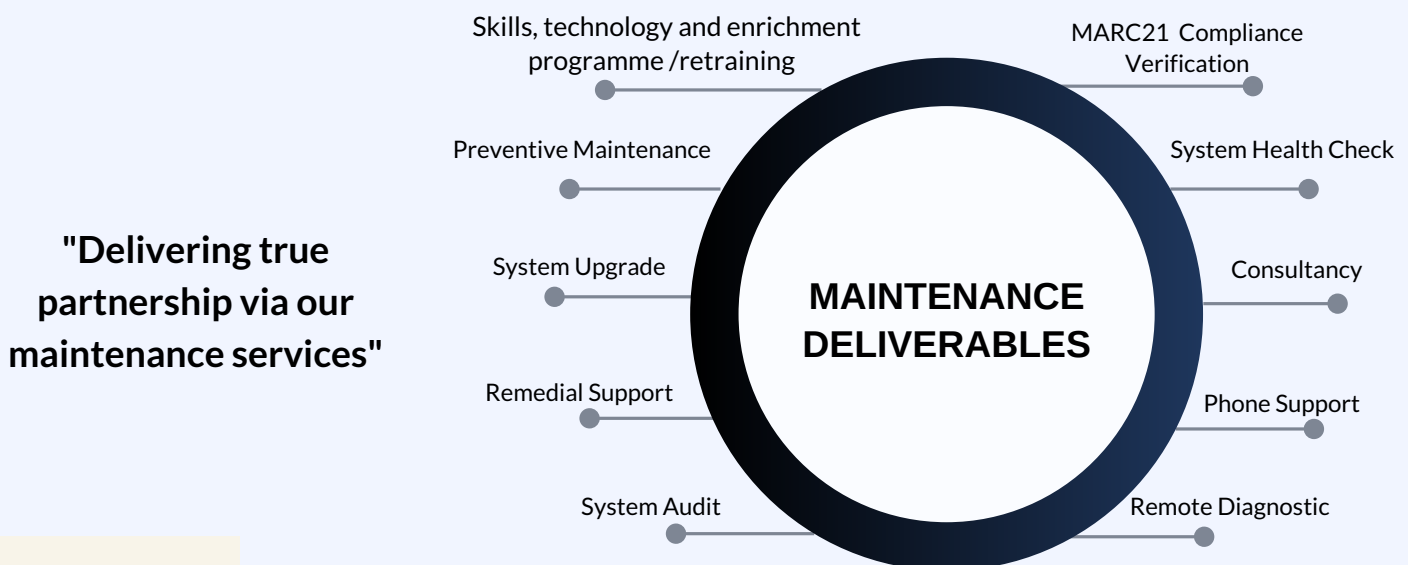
"Delivering true partnership via our maintenance services"

MAINTENANCE DELIVERABLES

Skills, technology and enrichment programme /retraining

Preventive Maintenance

System Upgrade

Remedial Support

System Audit

MARC21 Compliance Verification

System Health Check

Consultancy

Phone Support

Remote Diagnostic